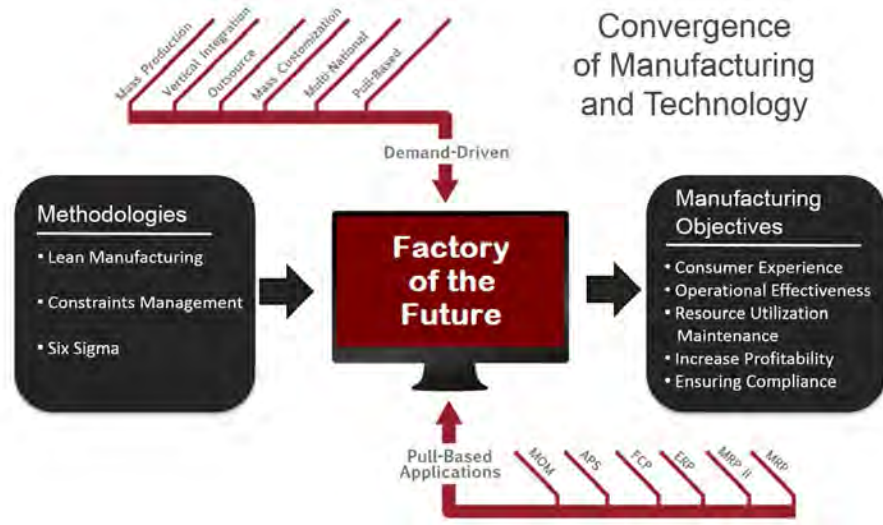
Convergence of Manufacturing and Technology

Mass Production
Vertical Integration
Outsource
Mass Customization
Multi-National
Pull-Based

Demand-Driven

Methodologies
• Lean Manufacturing
• Constraints Management
• Six Sigma

Factory of the Future

Manufacturing Objectives
• Consumer Experience
• Operational Effectiveness
• Resource Utilization Maintenance
• Increase Profitability
• Ensuring Compliance

Pull-Based Applications

MOM
APS
FCP
ERP
MRP II
MRP